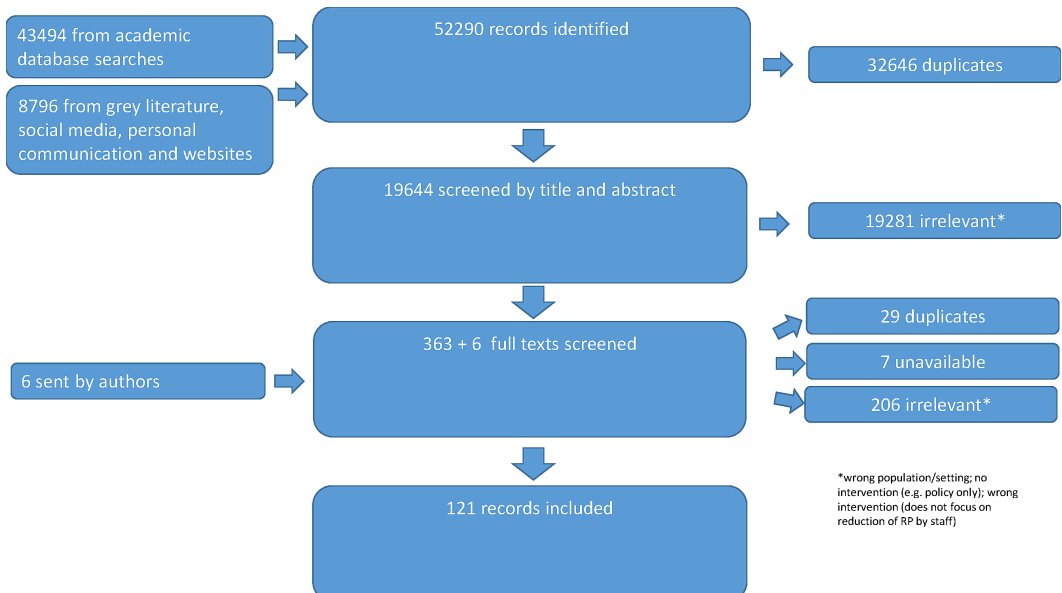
43494 from academic database searches

8796 from grey literature, social media, personal communication and websites

52290 records identified

32646 duplicates

19644 screened by title and abstract

19281 irrelevant*

6 sent by authors

363 + 6 full texts screened

29 duplicates

7 unavailable

206 irrelevant*

121 records included

*wrong population/setting; no intervention (e.g. policy only); wrong intervention (does not focus on reduction of RP by staff)